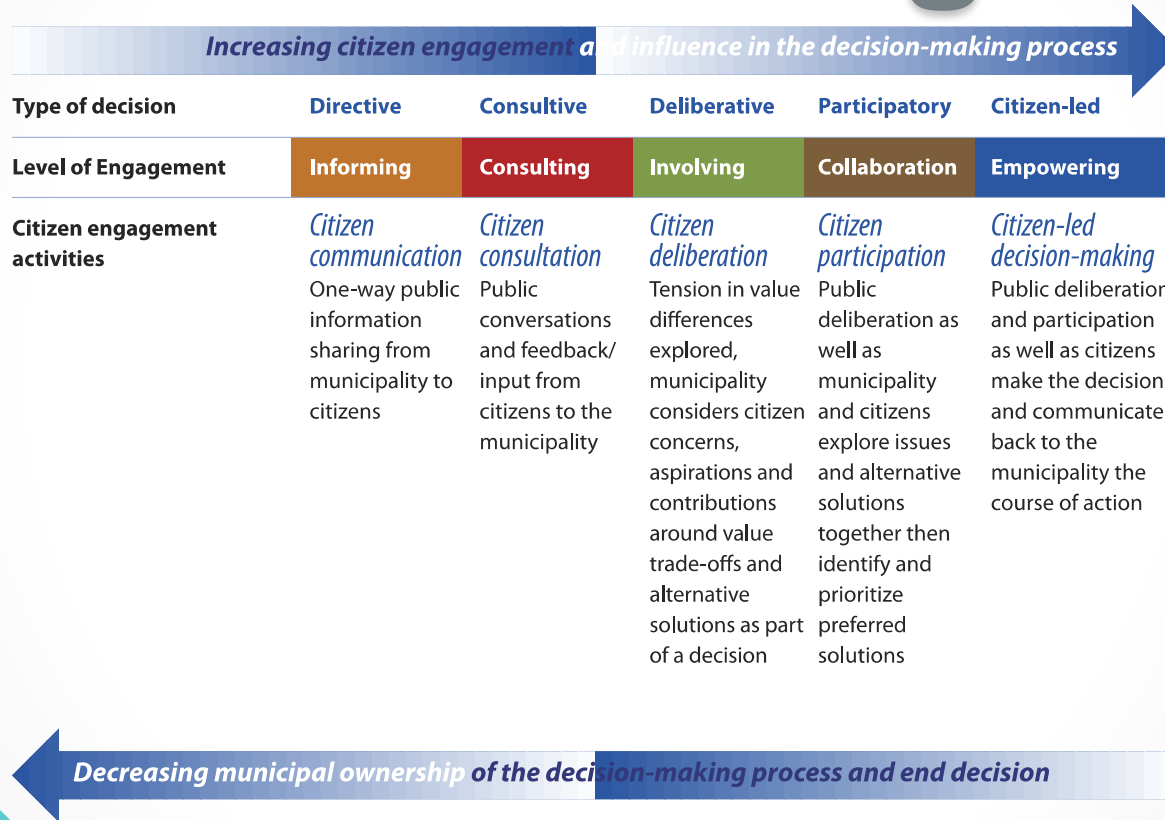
Increasing citizen engagement and influence in the decision-making process

| Type of decision | Directive | Consultive | Deliberative | Participatory | Citizen-led |
|---|---|---|---|---|---|
| Level of Engagement | Informing | Consulting | Involving | Collaboration | Empowering |
| Citizen engagement activities | *Citizen communication* One-way public information sharing from municipality to citizens | *Citizen consultation* Public conversations and feedback/ input from citizens to the municipality | *Citizen deliberation* Tension in value differences explored, municipality considers citizen concerns, aspirations and contributions around value trade-offs and alternative solutions as part of a decision | *Citizen participation* Public deliberation as well as municipality and citizens explore issues and alternative solutions together then identify and prioritize preferred solutions | *Citizen-led decision-making* Public deliberation and participation as well as citizens make the decision and communicate back to the municipality the course of action |

Decreasing municipal ownership of the decision-making process and end decision